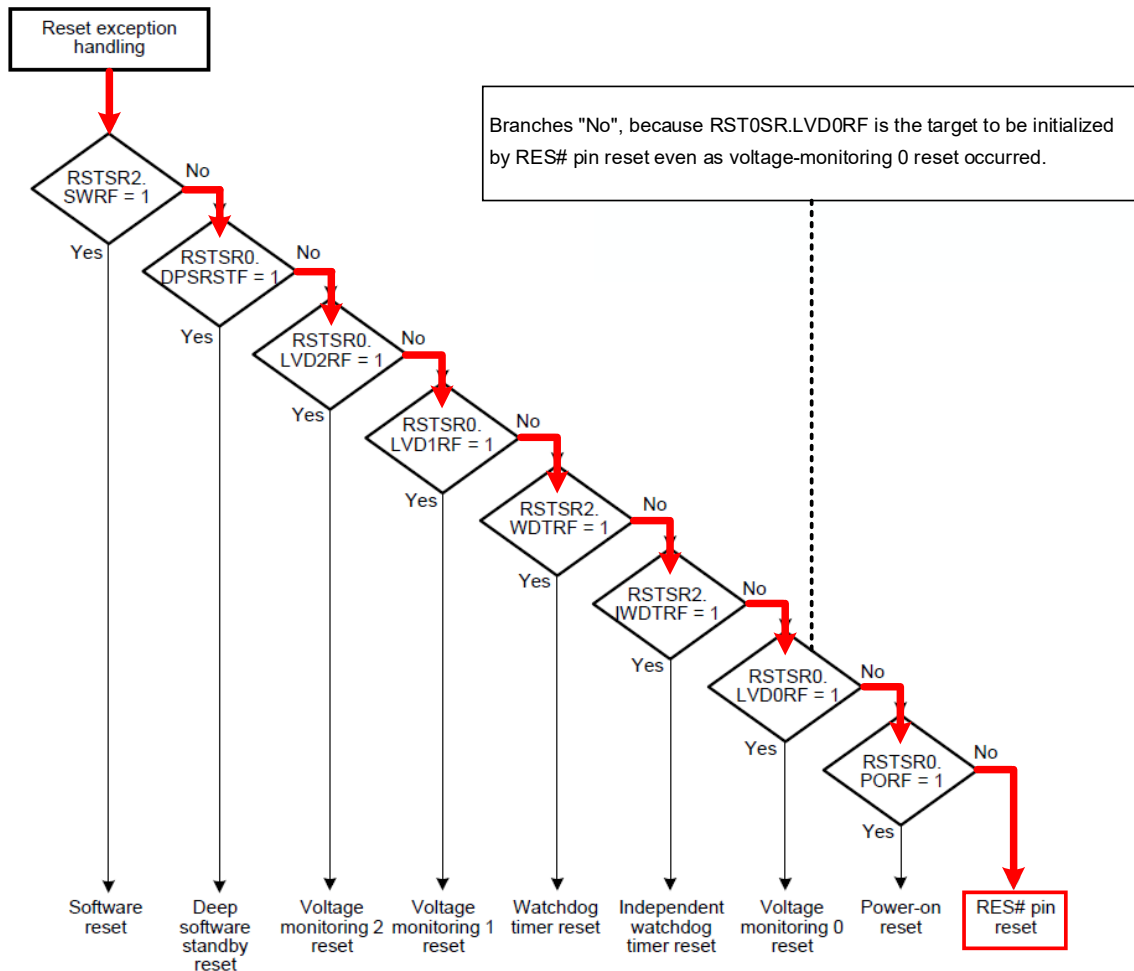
Reset exception handling

Branches "No", because RST0SR.LVD0RF is the target to be initialized by RES# pin reset even as voltage-monitoring 0 reset occurred.

RSTSR2. SWRF = 1
No
Yes

RSTSR0. DPSRSTF = 1
No
Yes

RSTSR0. LVD2RF = 1
No
Yes

RSTSR0. LVD1RF = 1
No
Yes

RSTSR2. WDTRF = 1
No
Yes

RSTSR2. IWDTRF = 1
No
Yes

RSTSR0. LVD0RF = 1
No
Yes

RSTSR0. PORF = 1
No
Yes

Software reset

Deep software standby reset

Voltage monitoring 2 reset

Voltage monitoring 1 reset

Watchdog timer reset

Independent watchdog timer reset

Voltage monitoring 0 reset

Power-on reset

RES# pin reset